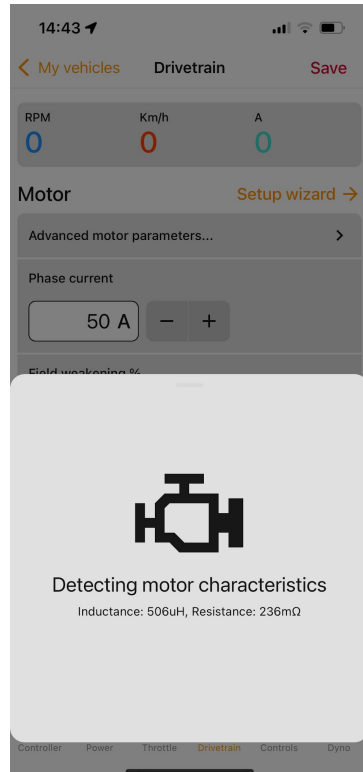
14:43

My vehicles Drivetrain Save

RPM
0

Km/h
0

A
0

Motor

Setup wizard →

Advanced motor parameters... >

Phase current

50 A − +

Field weakening %

Detecting motor characteristics

Inductance: 506uH, Resistance: 236mΩ

Controller Power Throttle Drivetrain Controls Dyno